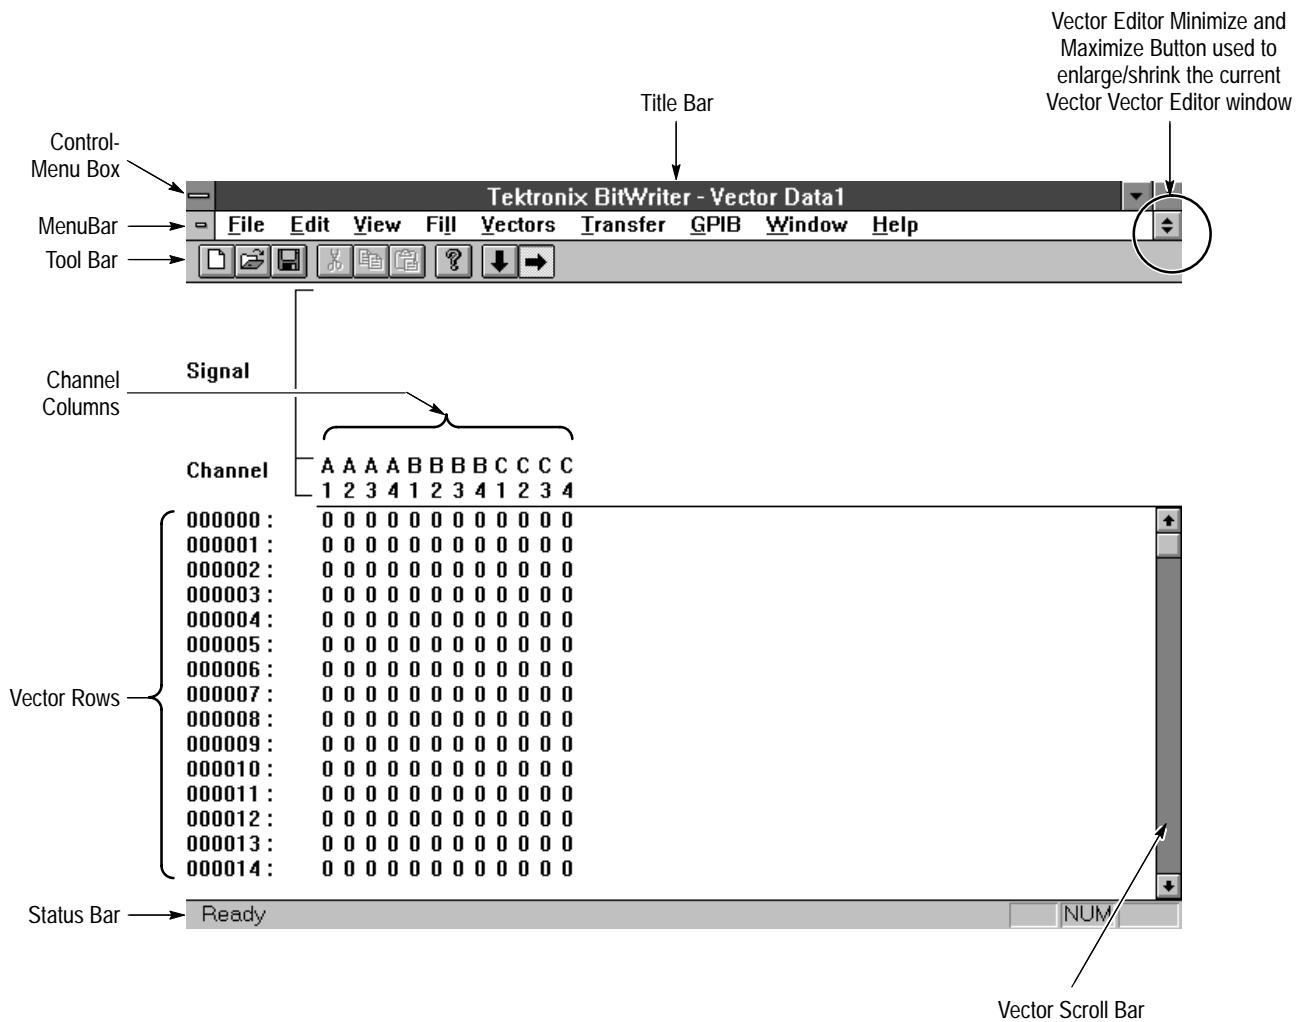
Vector Editor Minimize and Maximize Button used to enlarge/shrink the current Vector Vector Editor window

Title Bar

Control-Menu Box

Tektronix BitWriter - Vector Data1

MenuBar

File Edit View Fill Vectors Transfer GPIB Window Help

Tool Bar

Signal

Channel Columns

Channel

| A | A | A | A | B | B | B | B | C | C | C | C |
|---|---|---|---|---|---|---|---|---|---|---|---|
| 1 | 2 | 3 | 4 | 1 | 2 | 3 | 4 | 1 | 2 | 3 | 4 |

000000 : 0 0 0 0 0 0 0 0 0 0 0 0
000001 : 0 0 0 0 0 0 0 0 0 0 0 0
000002 : 0 0 0 0 0 0 0 0 0 0 0 0
000003 : 0 0 0 0 0 0 0 0 0 0 0 0
000004 : 0 0 0 0 0 0 0 0 0 0 0 0
000005 : 0 0 0 0 0 0 0 0 0 0 0 0
000006 : 0 0 0 0 0 0 0 0 0 0 0 0
000007 : 0 0 0 0 0 0 0 0 0 0 0 0
000008 : 0 0 0 0 0 0 0 0 0 0 0 0
000009 : 0 0 0 0 0 0 0 0 0 0 0 0
000010 : 0 0 0 0 0 0 0 0 0 0 0 0
000011 : 0 0 0 0 0 0 0 0 0 0 0 0
000012 : 0 0 0 0 0 0 0 0 0 0 0 0
000013 : 0 0 0 0 0 0 0 0 0 0 0 0
000014 : 0 0 0 0 0 0 0 0 0 0 0 0

Vector Rows

Status Bar

Ready

NUM

Vector Scroll Bar